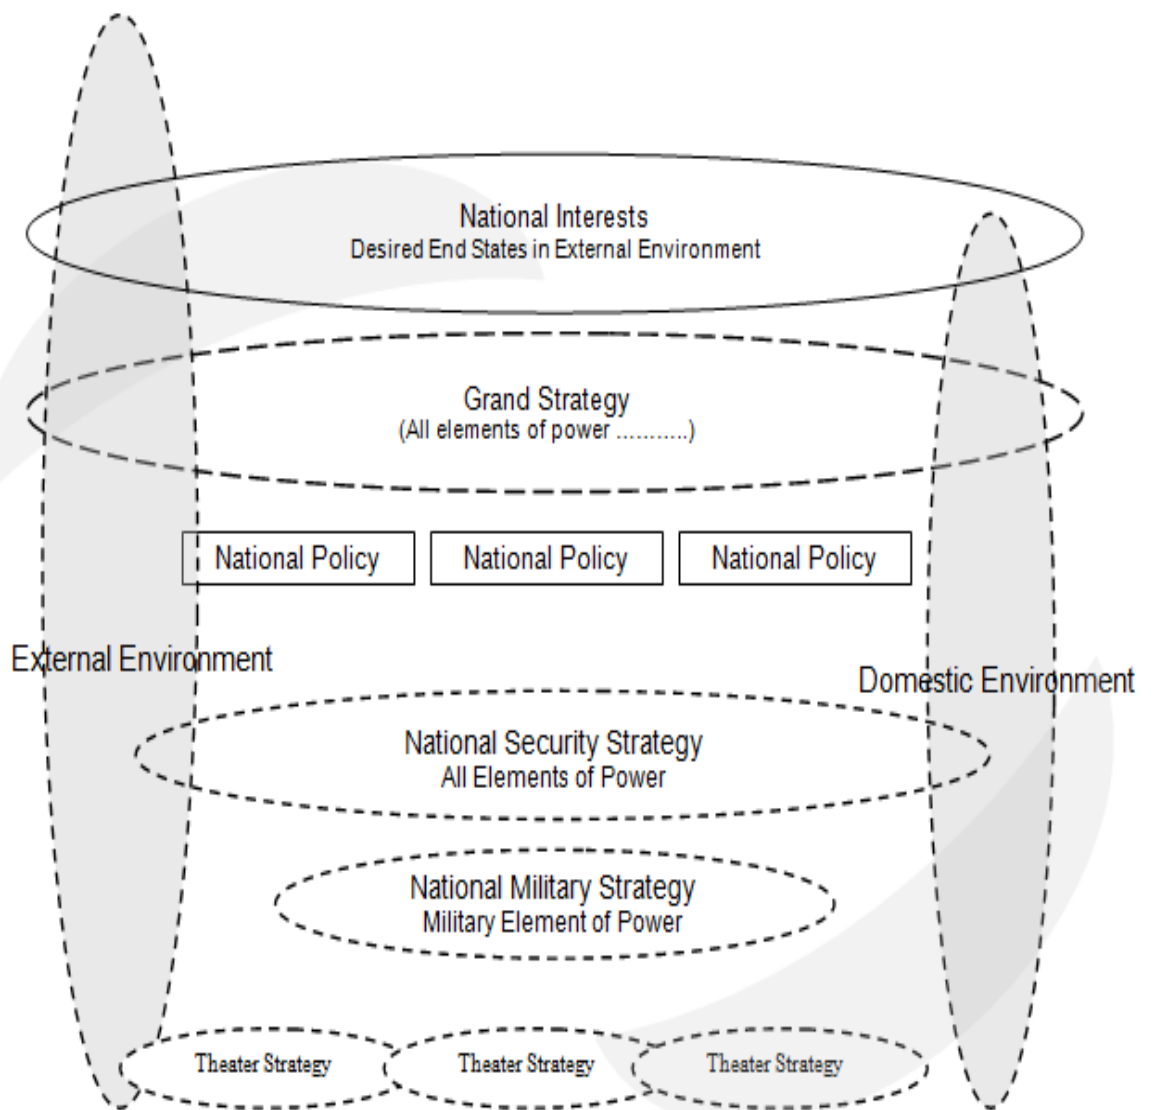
National Interests
Desired End States in External Environment

Grand Strategy
(All elements of power ...........)

National Policy

National Policy

National Policy

External Environment

Domestic Environment

National Security Strategy
All Elements of Power

National Military Strategy
Military Element of Power

Theater Strategy

Theater Strategy

Theater Strategy